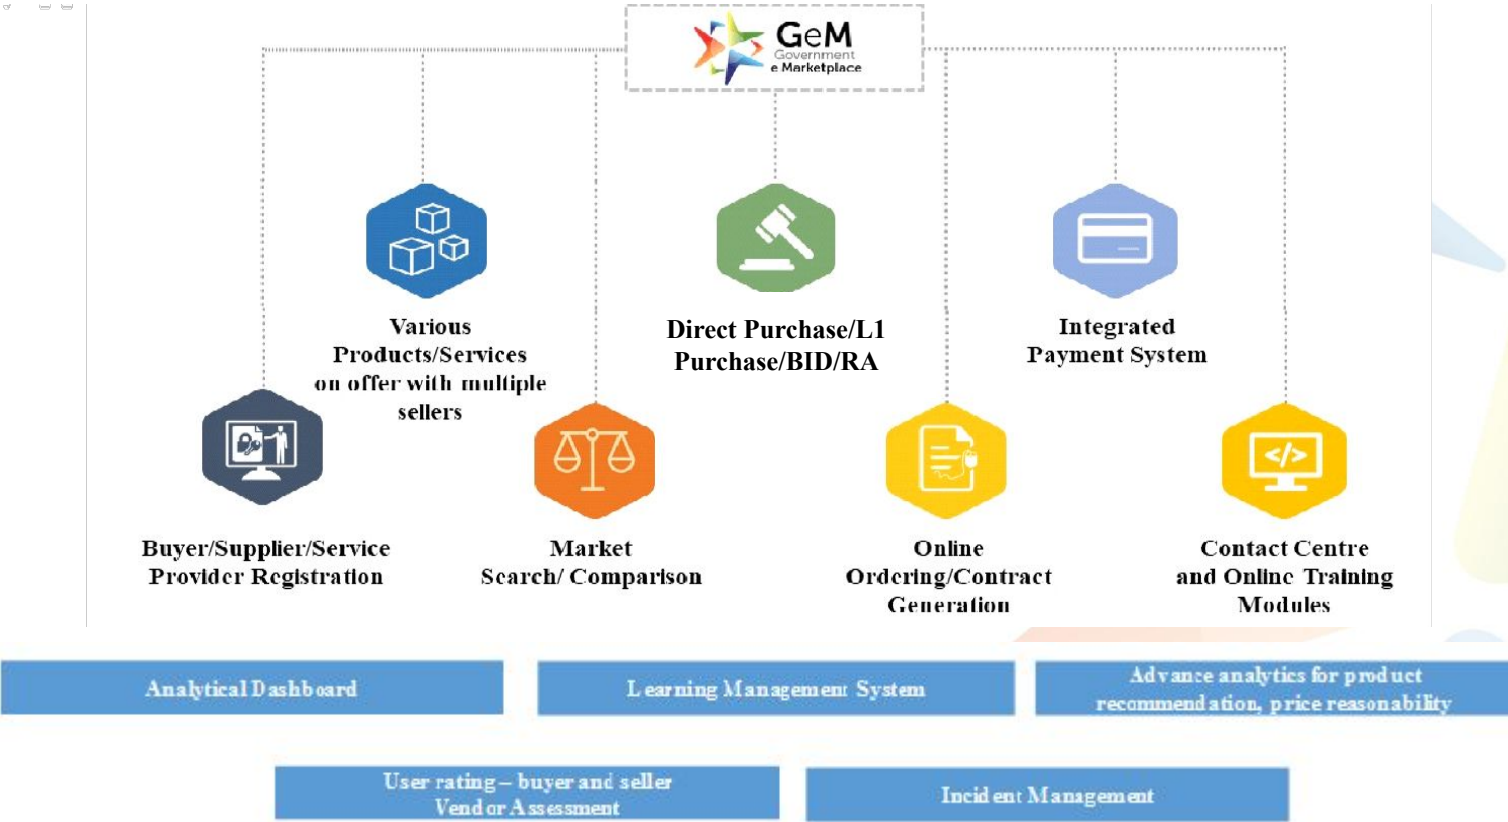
GeM
Government
e Marketplace

Various Products/Services on offer with multiple sellers

Direct Purchase/L1 Purchase/BID/RA

Integrated Payment System

Buyer/Supplier/Service Provider Registration

Market Search/ Comparison

Online Ordering/Contract Generation

Contact Centre and Online Training Modules

Analytical Dashboard

Learning Management System

Advance analytics for product recommendation, price reasonability

User rating – buyer and seller Vendor Assessment

Incident Management